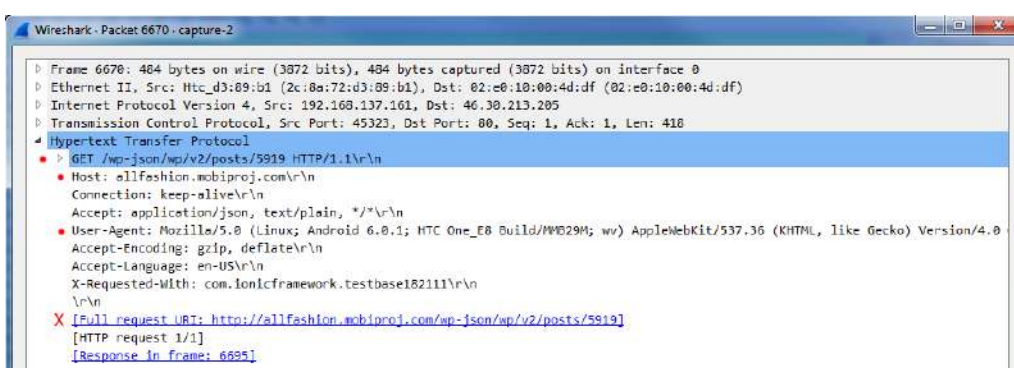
Wireshark · Packet 6670 · capture-2

Frame 6670: 484 bytes on wire (3872 bits), 484 bytes captured (3872 bits) on interface 0
Ethernet II, Src: Htc_d3:89:b1 (2c:8a:72:d3:89:b1), Dst: 02:e0:10:00:4d:df (02:e0:10:00:4d:df)
Internet Protocol Version 4, Src: 192.168.137.161, Dst: 46.30.213.205
Transmission Control Protocol, Src Port: 45323, Dst Port: 80, Seq: 1, Ack: 1, Len: 418
Hypertext Transfer Protocol
GET /wp-json/wp/v2/posts/5919 HTTP/1.1\r\n
Host: allfashion.mobiproj.com\r\n
Connection: keep-alive\r\n
Accept: application/json, text/plain, */*\r\n
User-Agent: Mozilla/5.0 (Linux; Android 6.0.1; HTC One_E8 Build/MMB29M; wv) AppleWebKit/537.36 (KHTML, like Gecko) Version/4.0
Accept-Encoding: gzip, deflate\r\n
Accept-Language: en-US\r\n
X-Requested-With: com.ionicframework.testbase182111\r\n
\r\n
X [Full request URI: http://allfashion.mobiproj.com/wp-json/wp/v2/posts/5919]
[HTTP request 1/1]
[Response in frame: 6695]